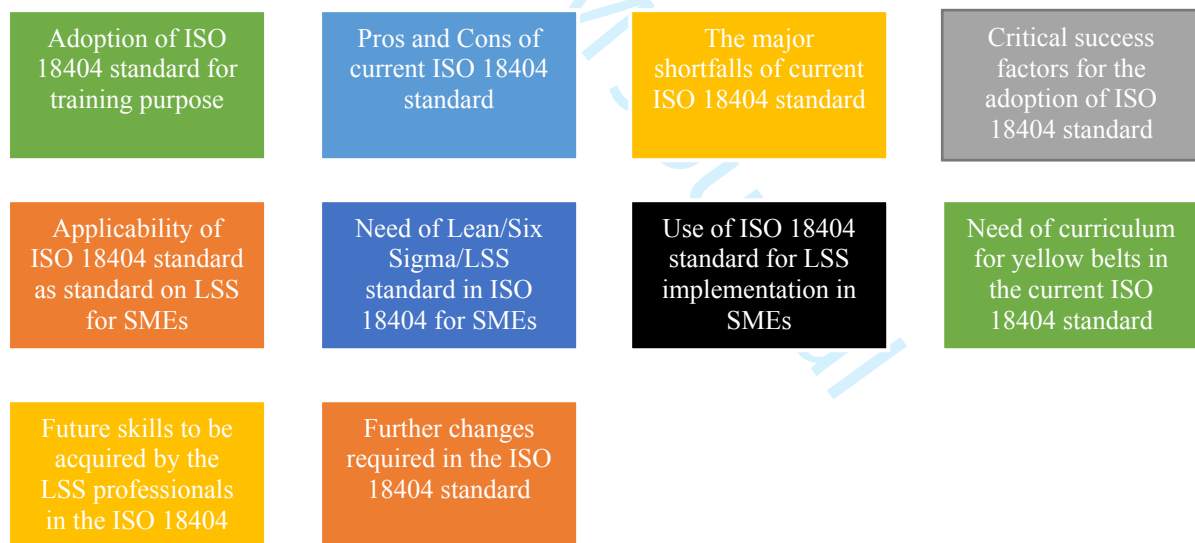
Adoption of ISO 18404 standard for training purpose

Pros and Cons of current ISO 18404 standard

The major shortfalls of current ISO 18404 standard

Critical success factors for the adoption of ISO 18404 standard

Applicability of ISO 18404 standard as standard on LSS for SMEs

Need of Lean/Six Sigma/LSS standard in ISO 18404 for SMEs

Use of ISO 18404 standard for LSS implementation in SMEs

Need of curriculum for yellow belts in the current ISO 18404 standard

Future skills to be acquired by the LSS professionals in the ISO 18404

Further changes required in the ISO 18404 standard